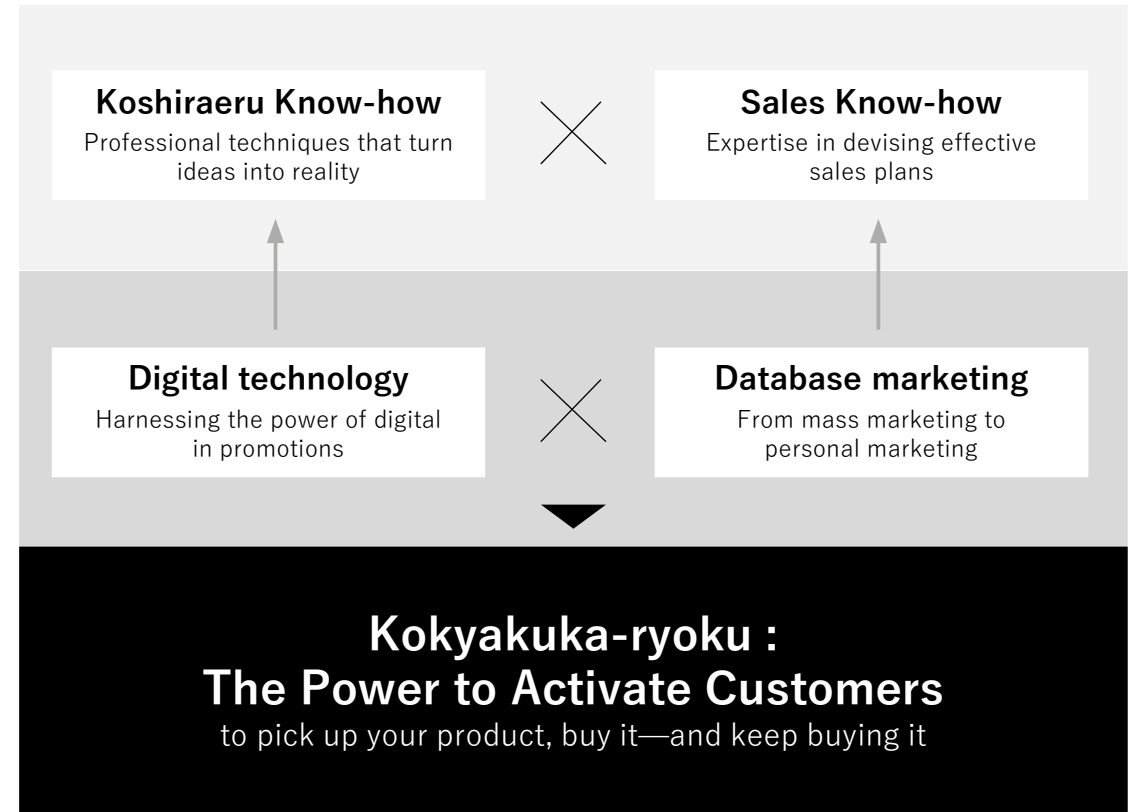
Koshiraeru Know-how
Professional techniques that turn ideas into reality

Sales Know-how
Expertise in devising effective sales plans

Digital technology
Harnessing the power of digital in promotions

Database marketing
From mass marketing to personal marketing

Kokyakuka-ryoku :
The Power to Activate Customers
to pick up your product, buy it—and keep buying it